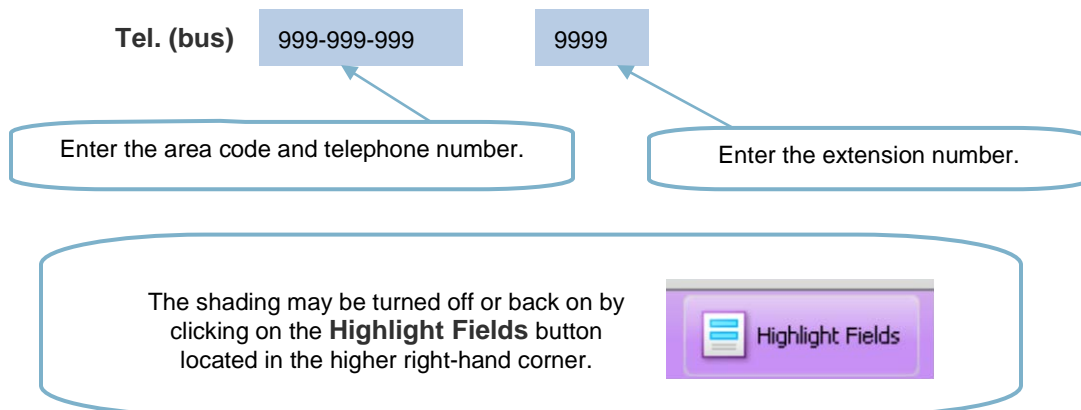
Tel. (bus) 999-999-999 9999

Enter the area code and telephone number.

Enter the extension number.

The shading may be turned off or back on by clicking on the **Highlight Fields** button located in the higher right-hand corner.

Highlight Fields